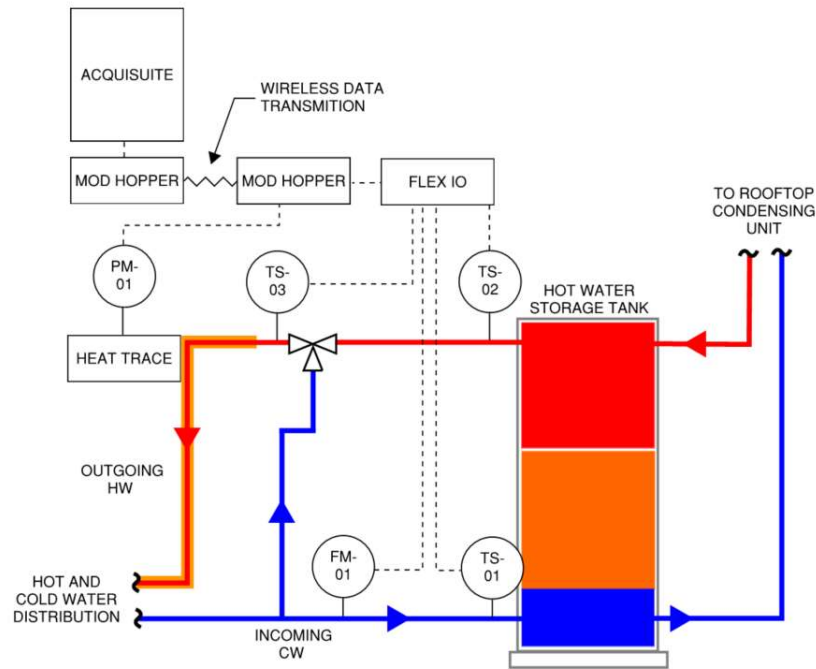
ACQUISUITE

WIRELESS DATA TRANSMITION

MOD HOPPER

MOD HOPPER

FLEX IO

TO ROOFTOP CONDENSING UNIT

PM-01

TS-03

TS-02

HOT WATER STORAGE TANK

HEAT TRACE

OUTGOING HW

FM-01

TS-01

HOT AND COLD WATER DISTRIBUTION

INCOMING CW